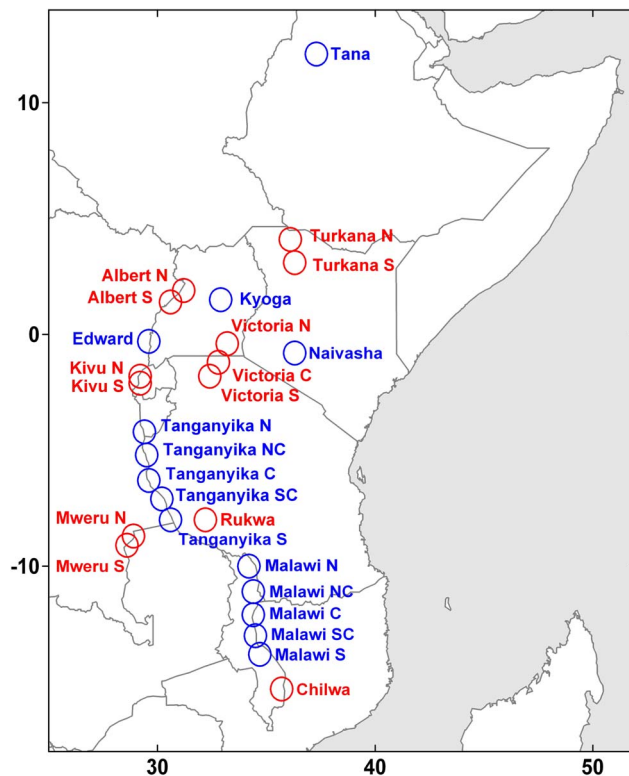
Tana
10
Turkana N
Turkana S
Albert N
Albert S
Kyoga
0
Edward
Victoria N
Naivasha
Kivu N
Kivu S
Victoria C
Victoria S
Tanganyika N
Tanganyika NC
Tanganyika C
Tanganyika SC
Mweru N
Rukwa
Tanganyika S
Mweru S
-10
Malawi N
Malawi NC
Malawi C
Malawi SC
Malawi S
Chilwa
30
40
50